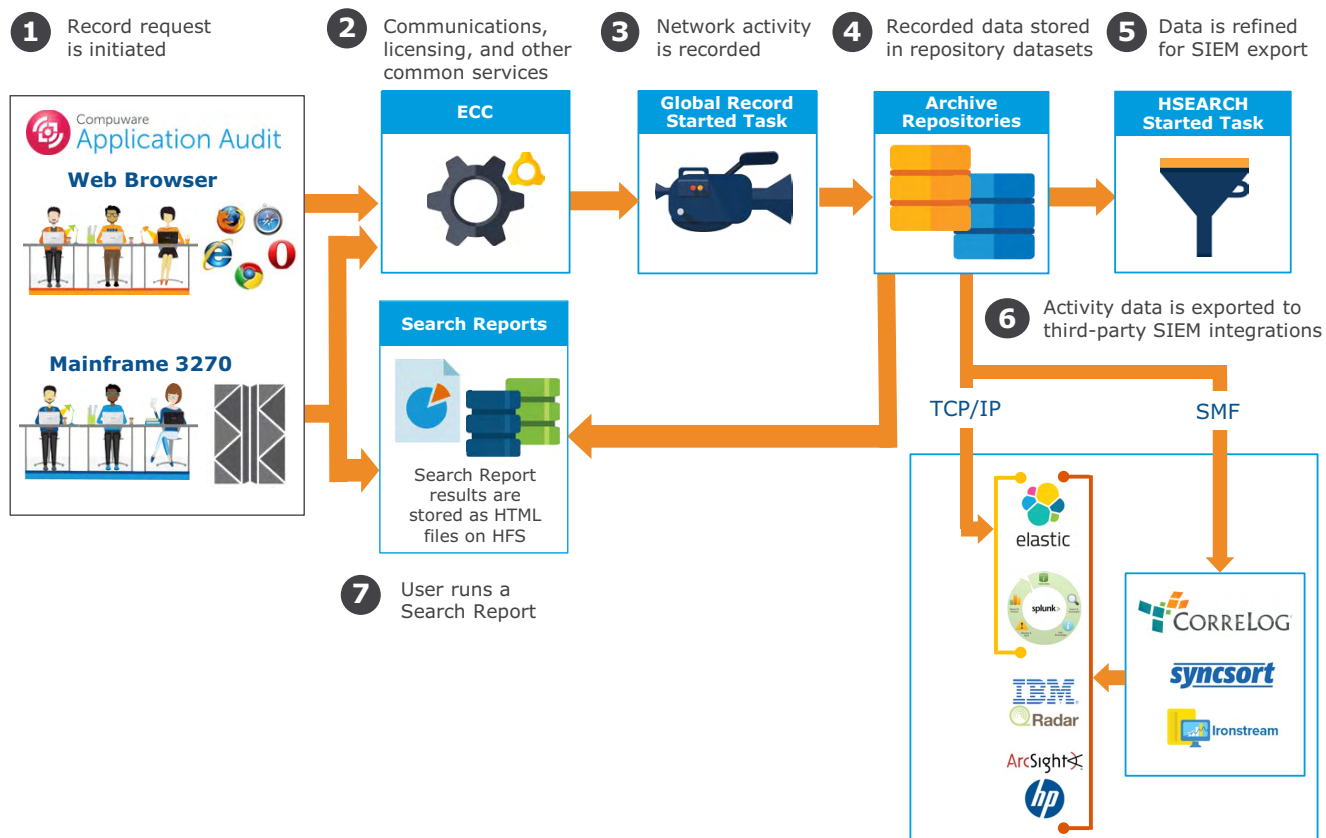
1 Record request is initiated

2 Communications, licensing, and other common services

3 Network activity is recorded

4 Recorded data stored in repository datasets

5 Data is refined for SIEM export

Compuware Application Audit

Web Browser

Mainframe 3270

ECC

Global Record Started Task

Archive Repositories

HSEARCH Started Task

Search Reports

Search Report results are stored as HTML files on HFS

6 Activity data is exported to third-party SIEM integrations

TCP/IP

SMF

7 User runs a Search Report

elastic

splunk>

IBM Radar

ArcSight

hp

CORRELOG

syncsort

Ironstream